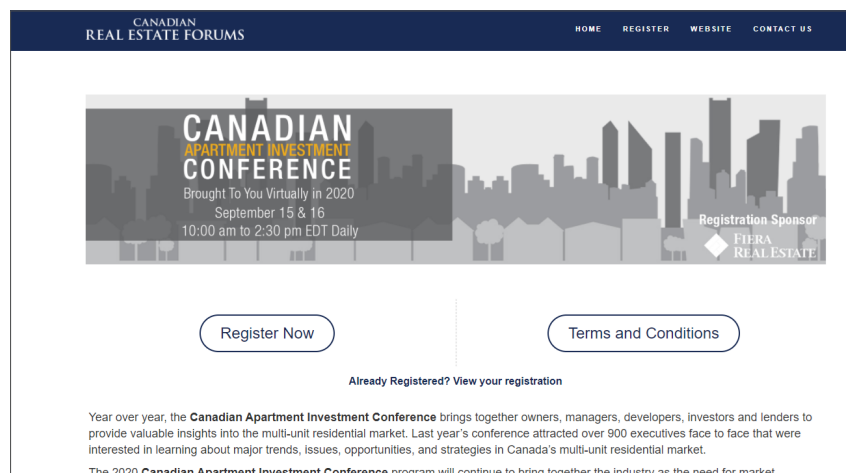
CANADIAN
REAL ESTATE FORUMS

HOME REGISTER WEBSITE CONTACT US

CANADIAN
APARTMENT INVESTMENT
CONFERENCE
Brought To You Virtually in 2020
September 15 & 16
10:00 am to 2:30 pm EDT Daily

Registration Sponsor
FIERA
REAL ESTATE

Register Now

Terms and Conditions

Already Registered? View your registration

Year over year, the **Canadian Apartment Investment Conference** brings together owners, managers, developers, investors and lenders to provide valuable insights into the multi-unit residential market. Last year's conference attracted over 900 executives face to face that were interested in learning about major trends, issues, opportunities, and strategies in Canada's multi-unit residential market.

The 2020 **Canadian Apartment Investment Conference** program will continue to bring together the industry as the need for market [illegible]